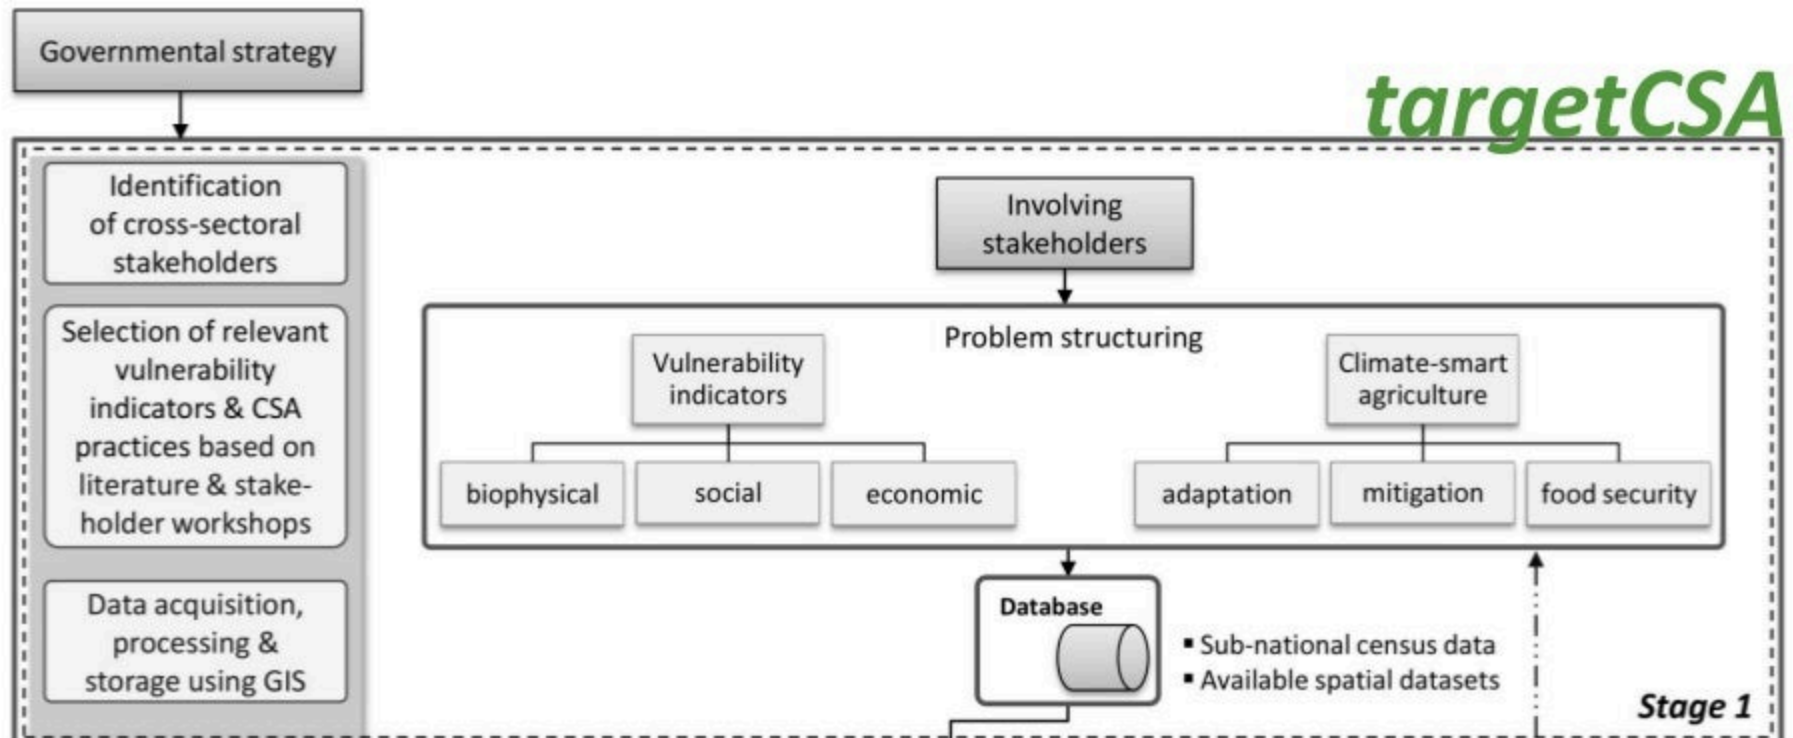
Governmental strategy

targetCSA

Identification of cross-sectoral stakeholders

Selection of relevant vulnerability indicators & CSA practices based on literature & stakeholder workshops

Data acquisition, processing & storage using GIS

Involving stakeholders

Problem structuring

Vulnerability indicators

biophysical

social

economic

Climate-smart agriculture

adaptation

mitigation

food security

Database

▪ Sub-national census data
▪ Available spatial datasets

Stage 1